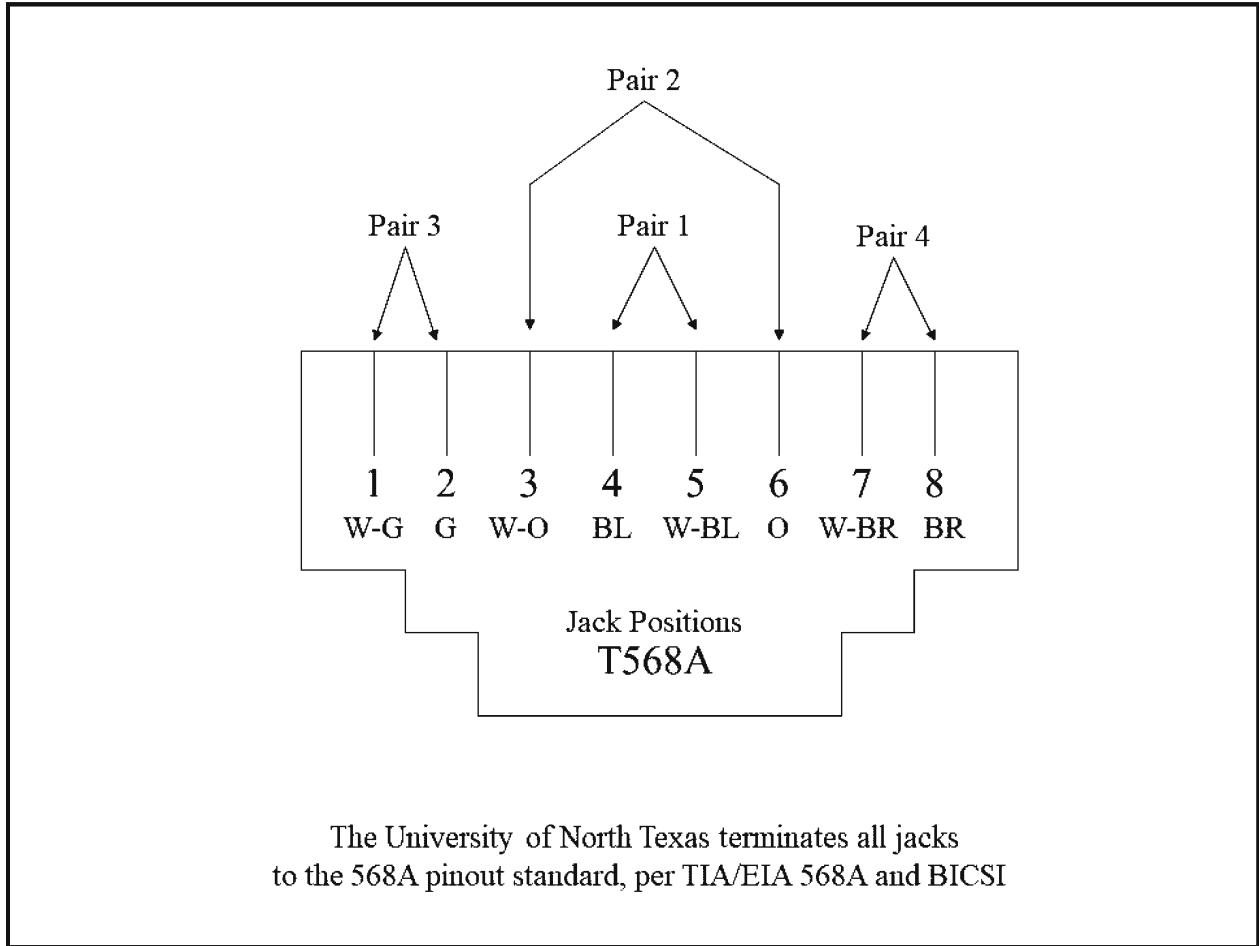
Pair 2

Pair 3

Pair 1

Pair 4

1 2 3 4 5 6 7 8
W-G G W-O BL W-BL O W-BR BR

Jack Positions
T568A

The University of North Texas terminates all jacks to the 568A pinout standard, per TIA/EIA 568A and BICSI